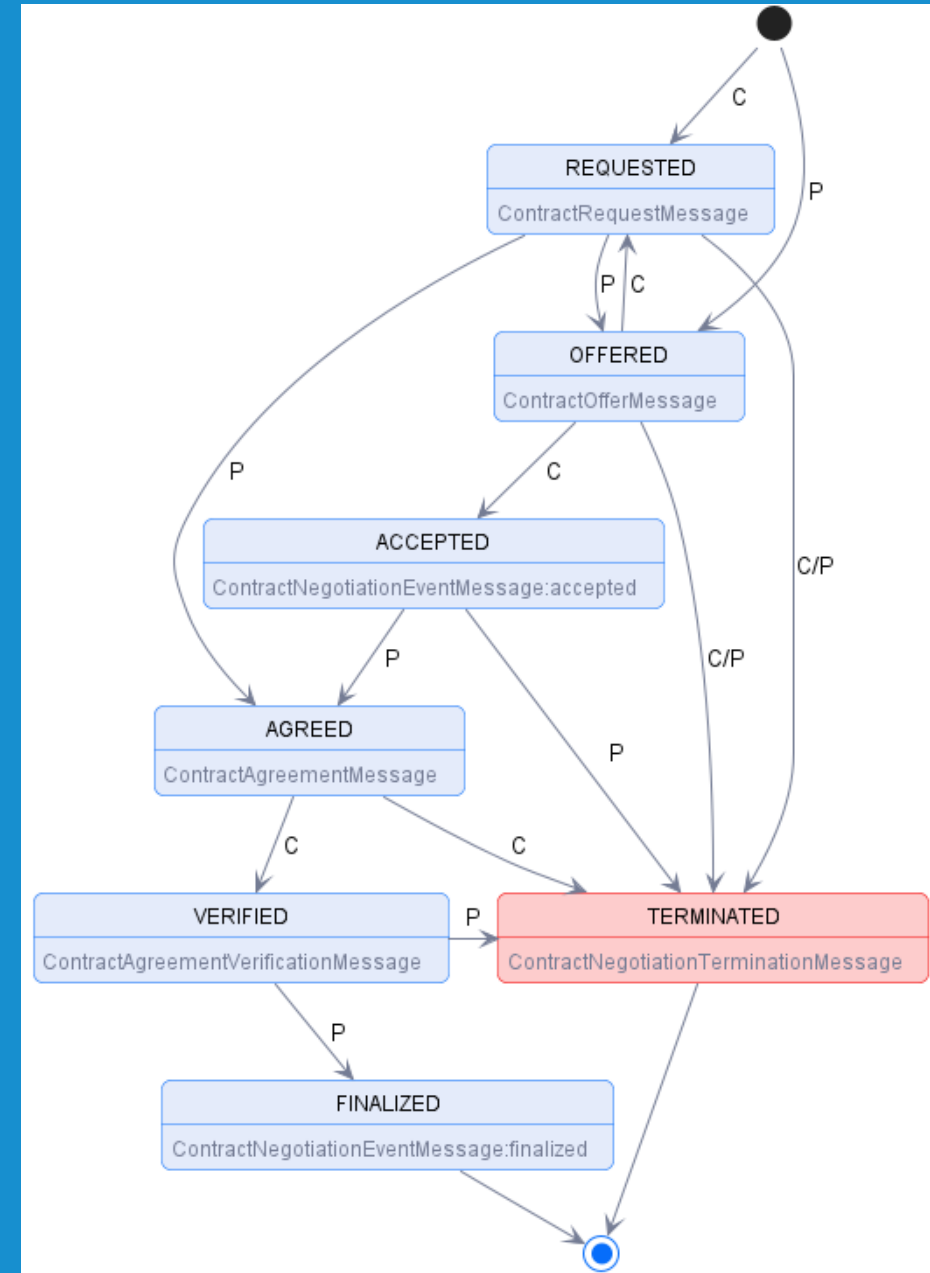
C

P

REQUESTED

ContractRequestMessage

P

C

OFFERED

ContractOfferMessage

P

C

ACCEPTED

ContractNegotiationEventMessage:accepted

C/P

C/P

P

AGREED

ContractAgreementMessage

P

C

C

VERIFIED

ContractAgreementVerificationMessage

P

TERMINATED

ContractNegotiationTerminationMessage

P

FINALIZED

ContractNegotiationEventMessage:finalized